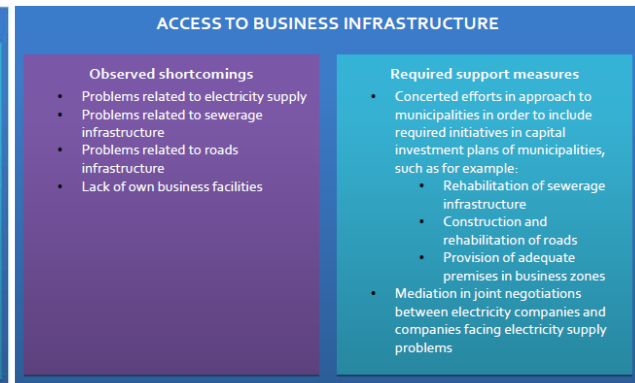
ACCESS TO BUSINESS INFRASTRUCTURE

Observed shortcomings

- Problems related to electricity supply
- Problems related to sewerage infrastructure
- Problems related to roads infrastructure
- Lack of own business facilities

Required support measures

- Concerted efforts in approach to municipalities in order to include required initiatives in capital investment plans of municipalities, such as for example:
  - Rehabilitation of sewerage infrastructure
  - Construction and rehabilitation of roads
  - Provision of adequate premises in business zones
- Mediation in joint negotiations between electricity companies and companies facing electricity supply problems